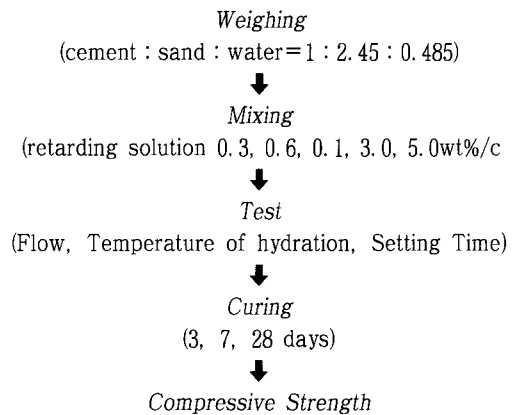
Weighing
(cement : sand : water = 1 : 2.45 : 0.485)

Mixing
(retarding solution 0.3, 0.6, 0.1, 3.0, 5.0wt%/c

Test
(Flow, Temperature of hydration, Setting Time)

Curing
(3, 7, 28 days)

Compressive Strength